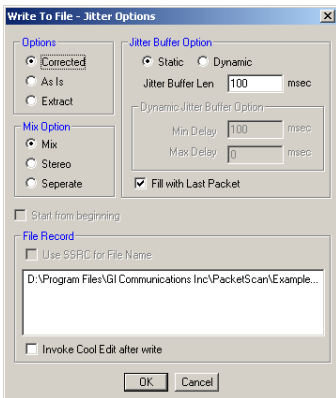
Write To File - Jitter Options

×

Options
Corrected
As Is
Extract

Jitter Buffer Option
Static
Dynamic
Jitter Buffer Len 100 msec

Dynamic Jitter Buffer Option
Min Delay 100 msec
Max Delay 0 msec

Mix Option
Mix
Stereo
Seperate

Fill with Last Packet

Start from beginning

File Record
Use SSRC for File Name

D:\Program Files\GL Communications Inc\PacketScan\Example...

Invoke Cool Edit after write

OK
Cancel